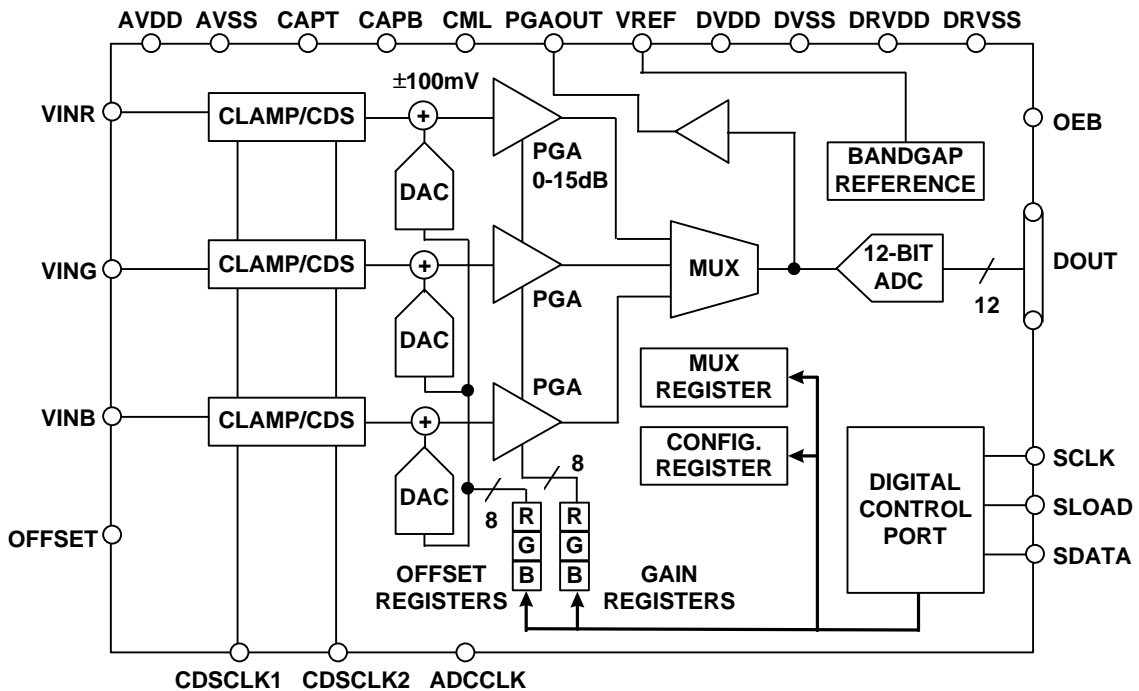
AVDD AVSS CAPT CAPB CML PGAOUT VREF DVDD DVSS DRVDD DRVSS

±100mV

VINR
CLAMP/CDS
+
DAC
PGA
0-15dB
OEB
BANDGAP REFERENCE

VING
CLAMP/CDS
+
DAC
PGA
MUX
12-BIT ADC
12
DOUT

VINB
CLAMP/CDS
+
DAC
PGA
MUX REGISTER
CONFIG. REGISTER
DIGITAL CONTROL PORT
SCLK
SLOAD
SDATA

8
8
R
G
B
R
G
B

OFFSET
OFFSET REGISTERS
GAIN REGISTERS

CDSCLK1 CDSCLK2 ADCCLK